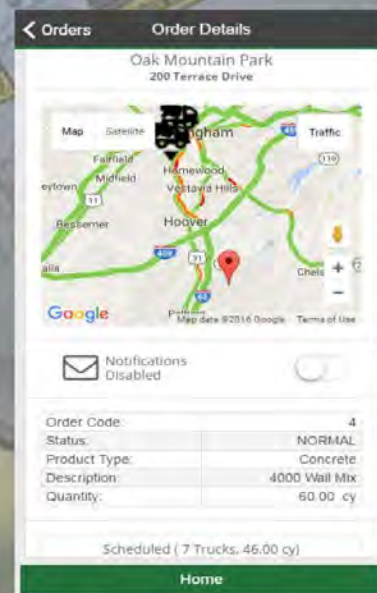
< Orders Order Details

Oak Mountain Park
200 Terrace Drive

Map Satellite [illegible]ngham Traffic
Fairfield
Midfield
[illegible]eytown
Homewood
Vestavia Hills
Bessemer
Hoover
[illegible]alla
Chels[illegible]
Pelham
Google Map data ©2016 Google Terms of Use

Notifications Disabled

| Order Code: | 4 |
|---|---|
| Status: | NORMAL |
| Product Type: | Concrete |
| Description: | 4000 Wall Mix |
| Quantity: | 60.00 cy |

Scheduled ( 7 Trucks, 46.00 cy)

Home